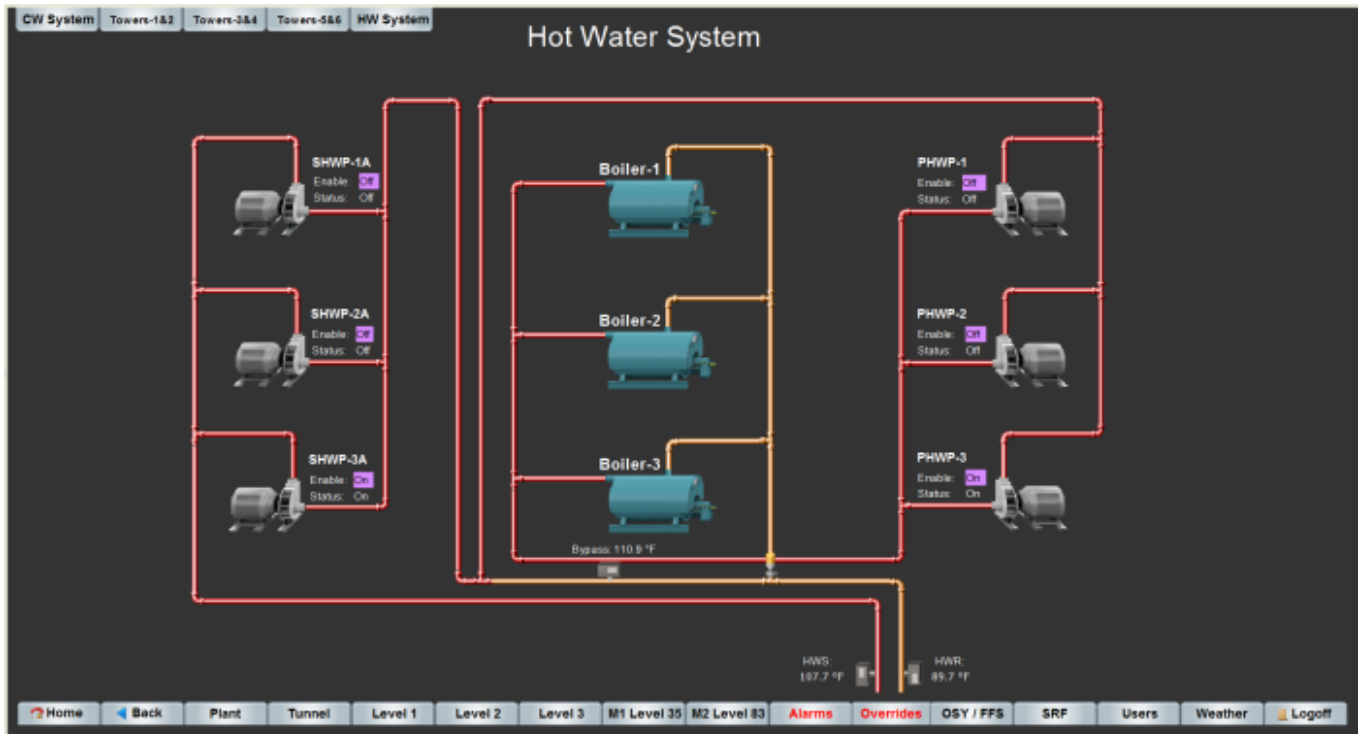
CW System Towers-1&2 Towers-3&4 Towers-5&6 HW System

Hot Water System

SHWP-1A
Enable: Off
Status: Off

SHWP-2A
Enable: Off
Status: Off

SHWP-3A
Enable: On
Status: On

Boiler-1

Boiler-2

Boiler-3

Bypass: 110.9 °F

PHWP-1
Enable: Off
Status: Off

PHWP-2
Enable: Off
Status: Off

PHWP-3
Enable: On
Status: On

HWS:
107.7 °F

HWR:
89.7 °F

Home Back Plant Tunnel Level 1 Level 2 Level 3 M1 Level 35 M2 Level 83 Alarms Overrides OSY / FFS SRF Users Weather Logoff